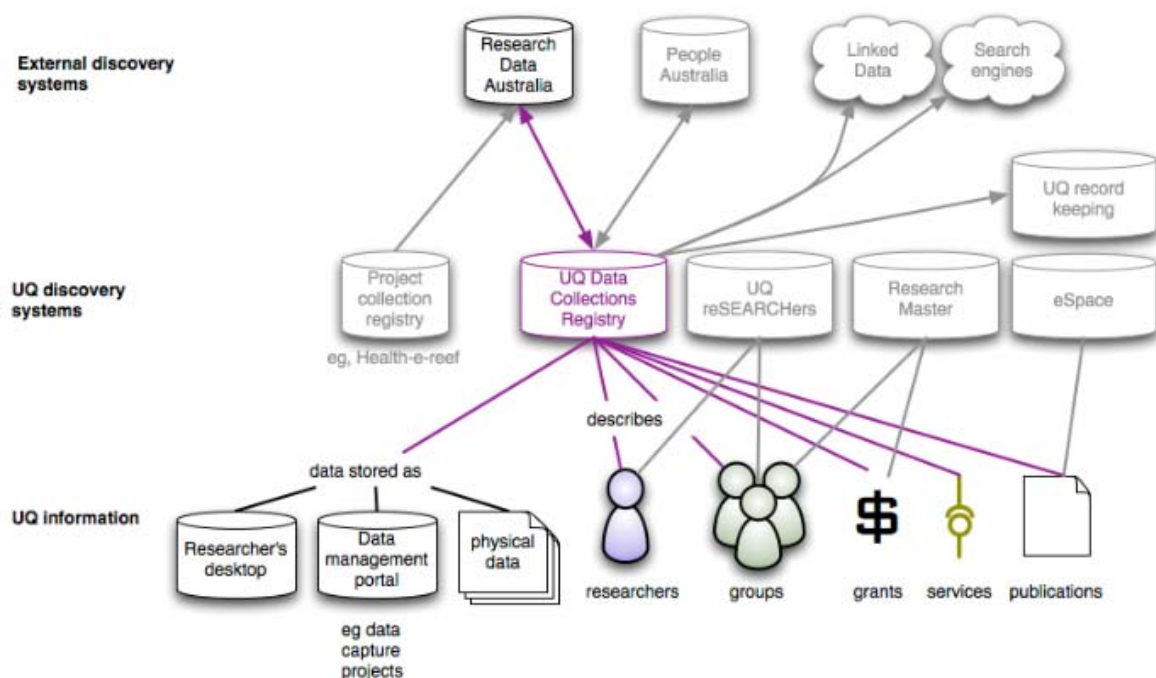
External discovery systems

Research Data Australia

People Australia

Linked Data

Search engines

UQ record keeping

UQ discovery systems

Project collection registry

eg, Health-e-reef

UQ Data Collections Registry

UQ reSEARCHers

Research Master

eSpace

describes

data stored as

UQ information

Researcher's desktop

Data management portal

eg data capture projects

physical data

researchers

groups

$

grants

services

publications